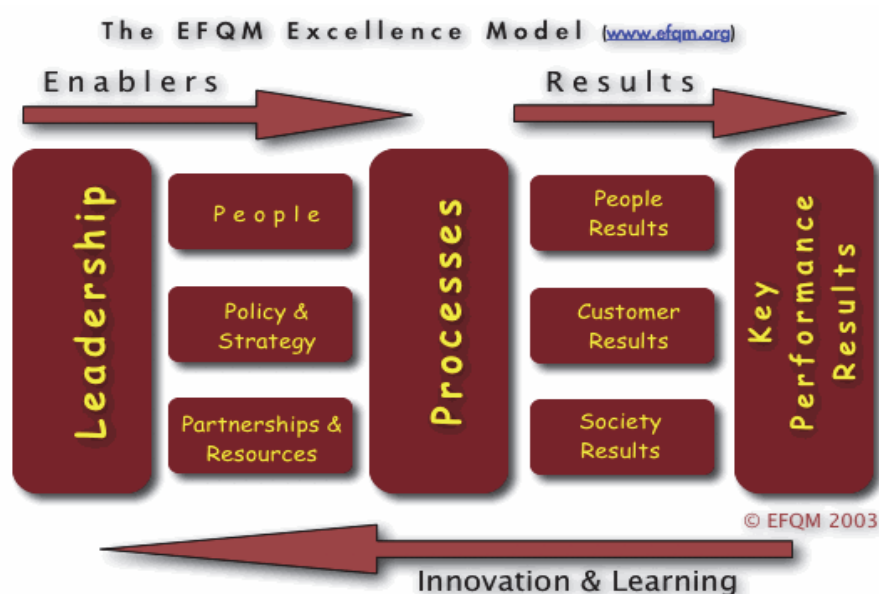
The EFQM Excellence Model (www.efqm.org)

Enablers

Results

Leadership

People

Policy & Strategy

Partnerships & Resources

Processes

People Results

Customer Results

Society Results

Key Performance Results

© EFQM 2003

Innovation & Learning